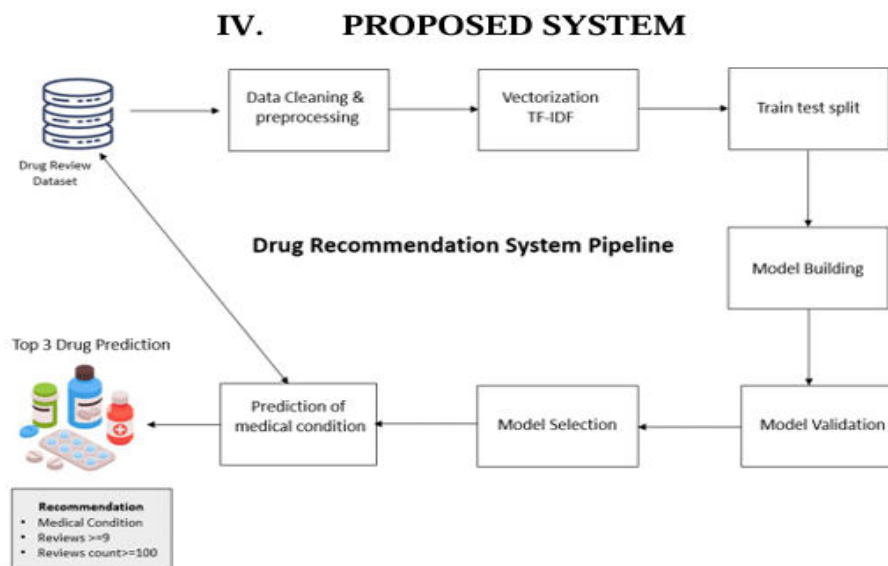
IV. PROPOSED SYSTEM

Drug Review Dataset

Data Cleaning & preprocessing

Vectorization TF-IDF

Train test split

Drug Recommendation System Pipeline

Model Building

Top 3 Drug Prediction

Prediction of medical condition

Model Selection

Model Validation

Recommendation
• Medical Condition
• Reviews >=9
• Reviews count>=100